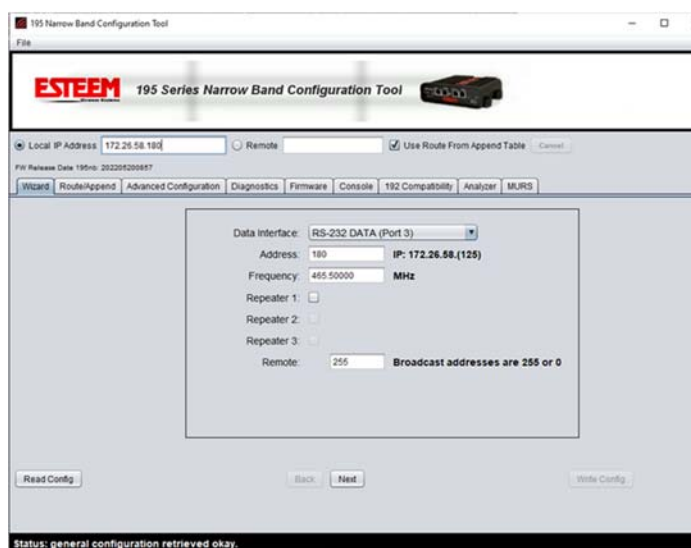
195 Narrow Band Configuration Tool

File

ESTEEM 195 Series Narrow Band Configuration Tool

Local IP Address 172.26.58.180 Remote Use Route From Append Table Cancel

FW Release Date 195nb: 202205200857

Wizard | Route/Append | Advanced Configuration | Diagnostics | Firmware | Console | 192 Compatibility | Analyzer | MURS

Data Interface: RS-232 DATA (Port 3)

Address: 180 IP: 172.26.58.(125)

Frequency: 465.50000 MHz

Repeater 1:

Repeater 2:

Repeater 3:

Remote: 255 Broadcast addresses are 255 or 0

Read Config

Back Next

Write Config

Status: general configuration retrieved okay.